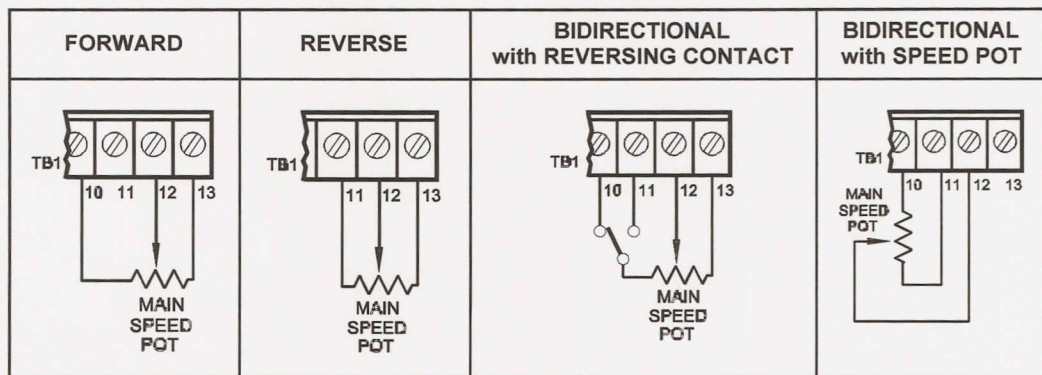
| FORWARD | REVERSE | BIDIRECTIONAL with REVERSING CONTACT | BIDIRECTIONAL with SPEED POT |
|---|---|---|---|
| TB1 10 11 12 13 MAIN SPEED POT | TB1 11 12 13 MAIN SPEED POT | TB1 10 11 12 13 MAIN SPEED POT | TB1 10 11 12 13 MAIN SPEED POT |